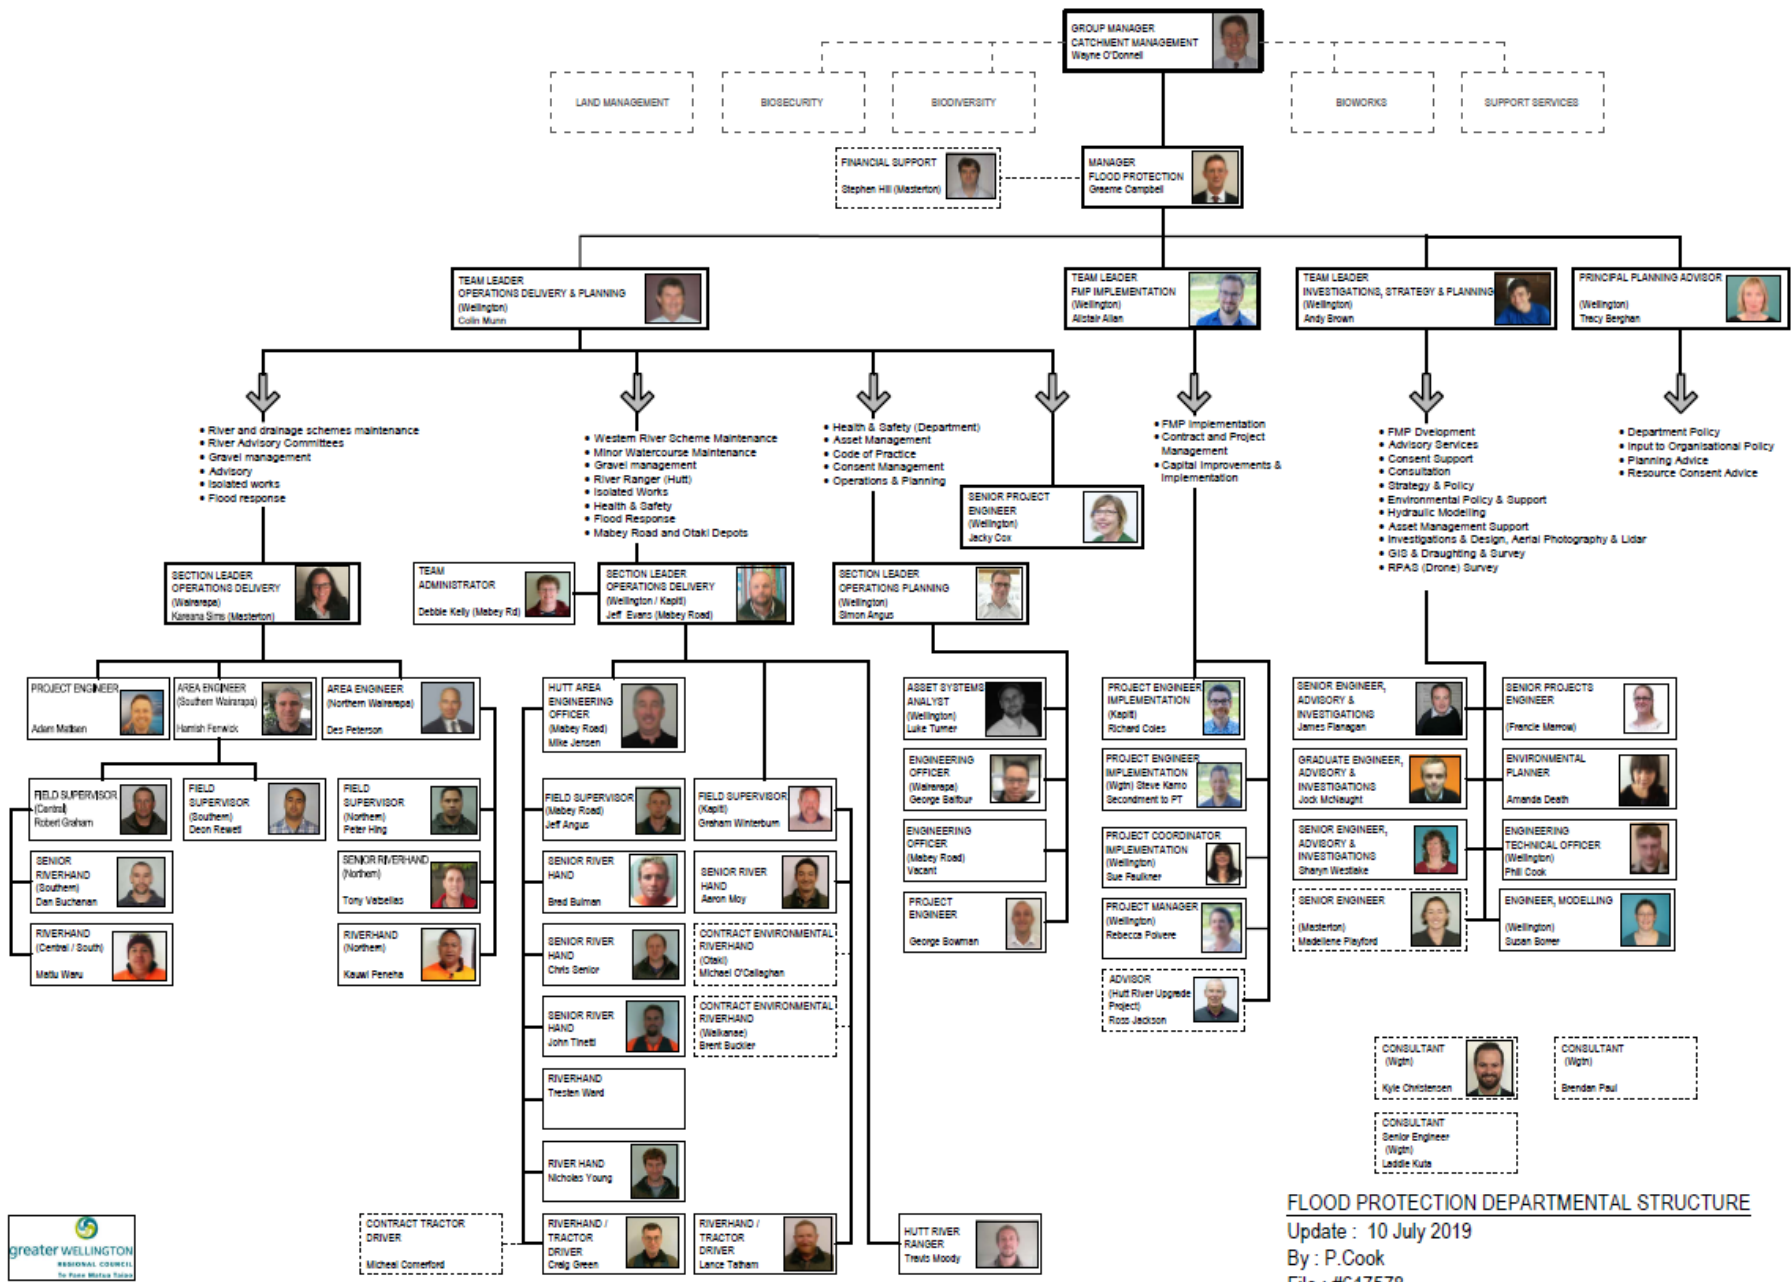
GROUP MANAGER
CATCHMENT MANAGEMENT
Wayne O'Donnell

LAND MANAGEMENT

BIOSECURITY

BIODIVERSITY

BIOWORKS

SUPPORT SERVICES

FINANCIAL SUPPORT
Stephen Hill (Masterton)

MANAGER
FLOOD PROTECTION
Graeme Campbell

TEAM LEADER
OPERATIONS DELIVERY & PLANNING
(Wellington)
Colin Munn

TEAM LEADER
FMP IMPLEMENTATION
(Wellington)
Alistair Allan

TEAM LEADER
INVESTIGATIONS, STRATEGY & PLANNING
(Wellington)
Andy Brown

PRINCIPAL PLANNING ADVISOR
(Wellington)
Tracy Berghan

• River and drainage schemes maintenance
• River Advisory Committees
• Gravel management
• Advisory
• Isolated works
• Flood response

• Western River Scheme Maintenance
• Minor Watercourse Maintenance
• Gravel management
• River Ranger (Hutt)
• Isolated Works
• Health & Safety
• Flood Response
• Mabey Road and Otaki Depots

• Health & Safety (Department)
• Asset Management
• Code of Practice
• Consent Management
• Operations & Planning

• FMP Implementation
• Contract and Project Management
• Capital Improvements & Implementation

• FMP Dvelopment
• Advisory Services
• Consent Support
• Consultation
• Strategy & Policy
• Environmental Policy & Support
• Hydraulic Modelling
• Asset Management Support
• Investigations & Design, Aerial Photography & Lidar
• GIS & Draughting & Survey
• RPAS (Drone) Survey

• Department Policy
• Input to Organisational Policy
• Planning Advice
• Resource Consent Advice

SENIOR PROJECT ENGINEER
(Wellington)
Jacky Cox

SECTION LEADER
OPERATIONS DELIVERY
(Wairarapa)
Kareana Sims (Masterton)

TEAM ADMINISTRATOR
Debbie Kelly (Mabey Rd)

SECTION LEADER
OPERATIONS DELIVERY
(Wellington / Kapiti)
Jeff Evans (Mabey Road)

SECTION LEADER
OPERATIONS PLANNING
(Wellington)
Simon Angus

PROJECT ENGINEER
Adam Matisen

AREA ENGINEER
(Southern Wairarapa)
Hamish Fenwick

AREA ENGINEER
(Northern Wairarapa)
Des Peterson

FIELD SUPERVISOR
(Central)
Robert Graham

FIELD SUPERVISOR
(Southern)
Deon Rewell

FIELD SUPERVISOR
(Northern)
Peter Hing

SENIOR RIVERHAND
(Southern)
Dan Buchanan

SENIOR RIVERHAND
(Northern)
Tony Vatbellas

RIVERHAND
(Central / South)
Matiu Waru

RIVERHAND
(Northern)
Kauwi Peneha

HUTT AREA ENGINEERING OFFICER
(Mabey Road)
Mike Jensen

FIELD SUPERVISOR
(Mabey Road)
Jeff Angus

FIELD SUPERVISOR
(Kapiti)
Graham Winterburn

SENIOR RIVER HAND
Brad Bulman

SENIOR RIVER HAND
Aaron Moy

SENIOR RIVER HAND
Chris Senior

CONTRACT ENVIRONMENTAL RIVERHAND
(Otaki)
Michael O'Callaghan

SENIOR RIVER HAND
John Tinetti

CONTRACT ENVIRONMENTAL RIVERHAND
(Waikanae)
Brent Buckler

RIVERHAND
Tresten Ward

RIVER HAND
Nicholas Young

CONTRACT TRACTOR DRIVER
Micheal Comerford

RIVERHAND / TRACTOR DRIVER
Craig Green

RIVERHAND / TRACTOR DRIVER
Lance Tatham

HUTT RIVER RANGER
Travis Moody

ASSET SYSTEMS ANALYST
(Wellington)
Luke Turner

ENGINEERING OFFICER
(Wairarapa)
George Balfour

ENGINEERING OFFICER
(Mabey Road)
Vacant

PROJECT ENGINEER
George Bowman

PROJECT ENGINEER
IMPLEMENTATION
(Kapiti)
Richard Coles

PROJECT ENGINEER
IMPLEMENTATION
(Wgtn) Steve Karno
Secondment to PT

PROJECT COORDINATOR
IMPLEMENTATION
(Wellington)
Sue Faulkner

PROJECT MANAGER
(Wellington)
Rebecca Polvere

ADVISOR
(Hutt River Upgrade Project)
Ross Jackson

SENIOR ENGINEER, ADVISORY & INVESTIGATIONS
James Flanagan

SENIOR PROJECTS ENGINEER
(Francie Morrow)

GRADUATE ENGINEER, ADVISORY & INVESTIGATIONS
Jock McNaught

ENVIRONMENTAL PLANNER
Amanda Death

SENIOR ENGINEER, ADVISORY & INVESTIGATIONS
Sharyn Westlake

ENGINEERING TECHNICAL OFFICER
(Wellington)
Phil Cook

SENIOR ENGINEER
(Masterton)
Madeliene Playford

ENGINEER, MODELLING
(Wellington)
Susan Borer

CONSULTANT
(Wgtn)
Kyle Christensen

CONSULTANT
(Wgtn)
Brendan Paul

CONSULTANT
Senior Engineer
(Wgtn)
Laddie Kuta

greater WELLINGTON
REGIONAL COUNCIL
Te Pane Matua Taiao

FLOOD PROTECTION DEPARTMENTAL STRUCTURE
Update : 10 July 2019
By : P.Cook
File : #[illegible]